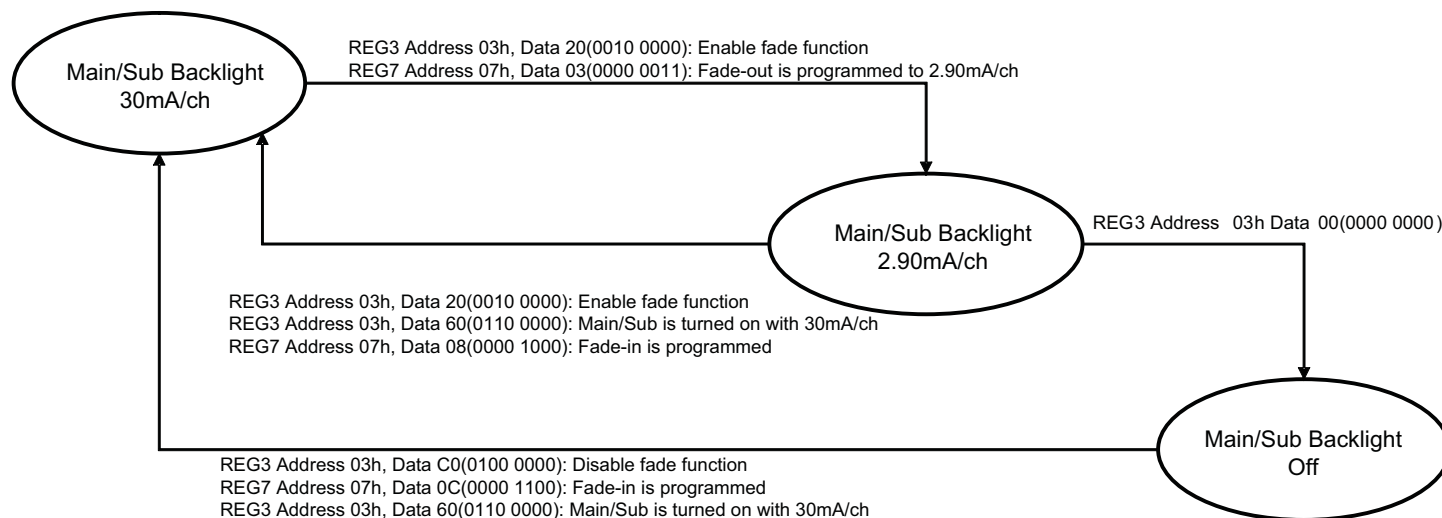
Main/Sub Backlight 30mA/ch

REG3 Address 03h, Data 20(0010 0000): Enable fade function
REG7 Address 07h, Data 03(0000 0011): Fade-out is programmed to 2.90mA/ch

Main/Sub Backlight 2.90mA/ch

REG3 Address 03h Data 00(0000 0000)

REG3 Address 03h, Data 20(0010 0000): Enable fade function
REG3 Address 03h, Data 60(0110 0000): Main/Sub is turned on with 30mA/ch
REG7 Address 07h, Data 08(0000 1000): Fade-in is programmed

Main/Sub Backlight Off

REG3 Address 03h, Data C0(0100 0000): Disable fade function
REG7 Address 07h, Data 0C(0000 1100): Fade-in is programmed
REG3 Address 03h, Data 60(0110 0000): Main/Sub is turned on with 30mA/ch